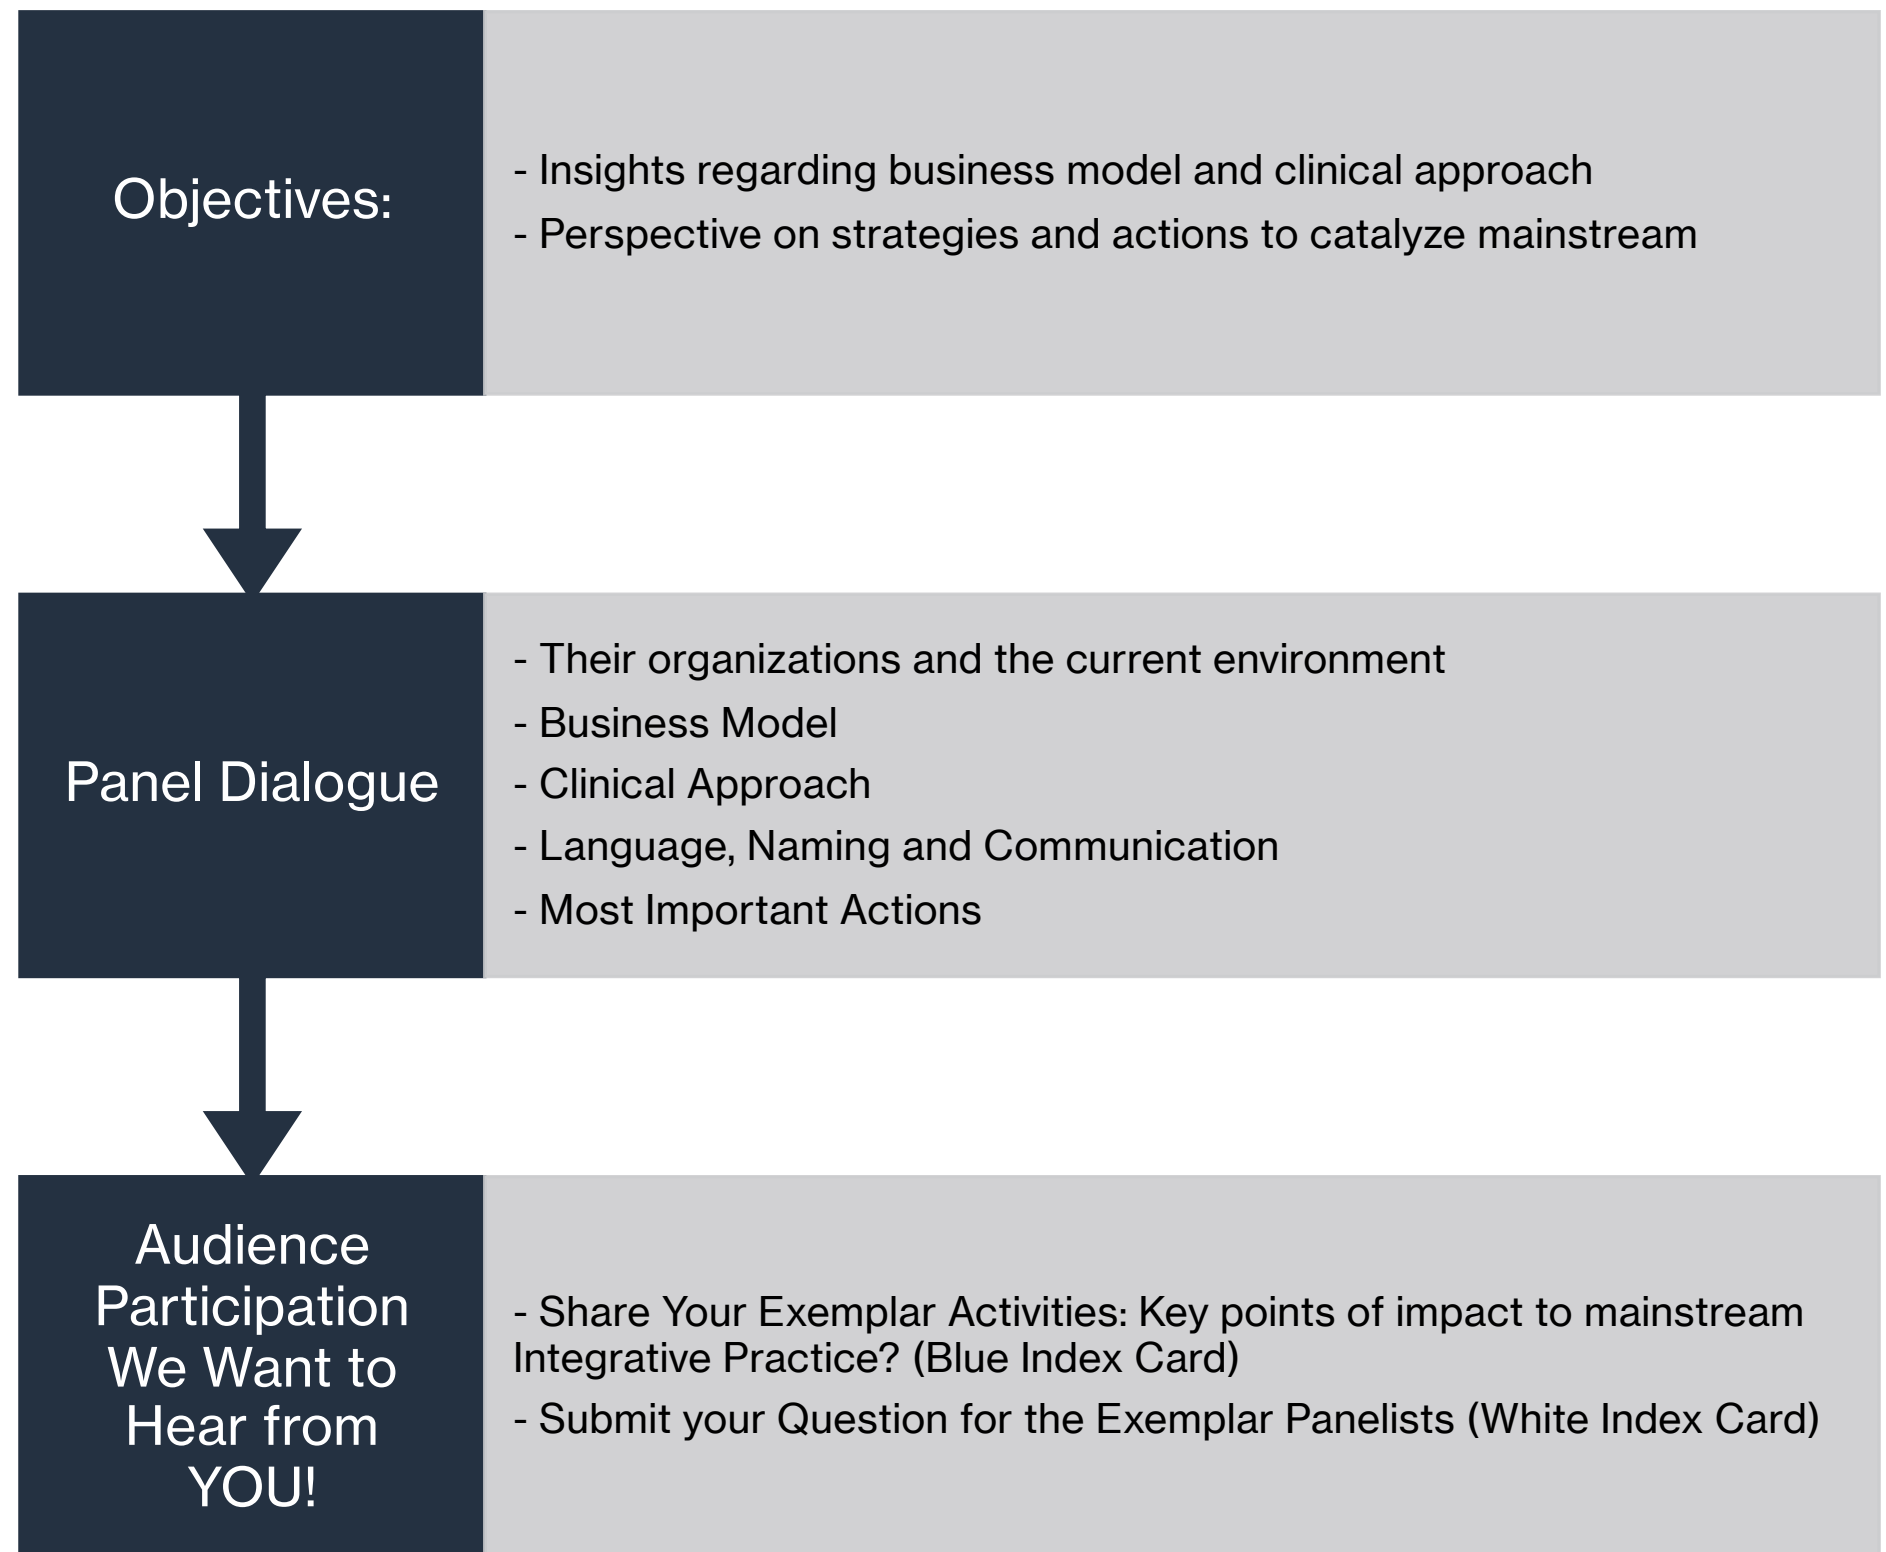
Objectives:

- Insights regarding business model and clinical approach
- Perspective on strategies and actions to catalyze mainstream

Panel Dialogue

- Their organizations and the current environment
- Business Model
- Clinical Approach
- Language, Naming and Communication
- Most Important Actions

Audience Participation We Want to Hear from YOU!

- Share Your Exemplar Activities: Key points of impact to mainstream Integrative Practice? (Blue Index Card)
- Submit your Question for the Exemplar Panelists (White Index Card)